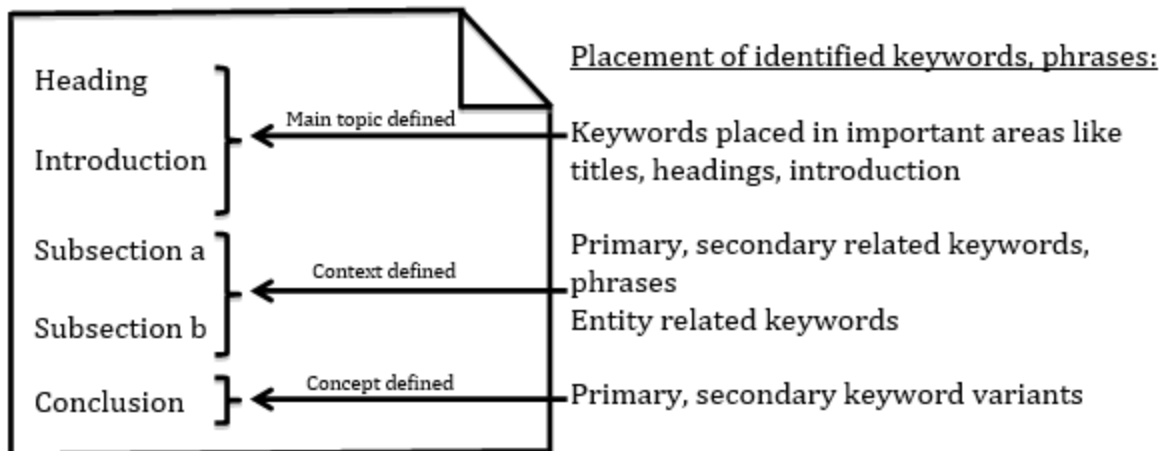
Heading

Introduction

Subsection a

Subsection b

Conclusion

Main topic defined

Context defined

Concept defined

Placement of identified keywords, phrases:

Keywords placed in important areas like titles, headings, introduction

Primary, secondary related keywords, phrases
Entity related keywords

Primary, secondary keyword variants